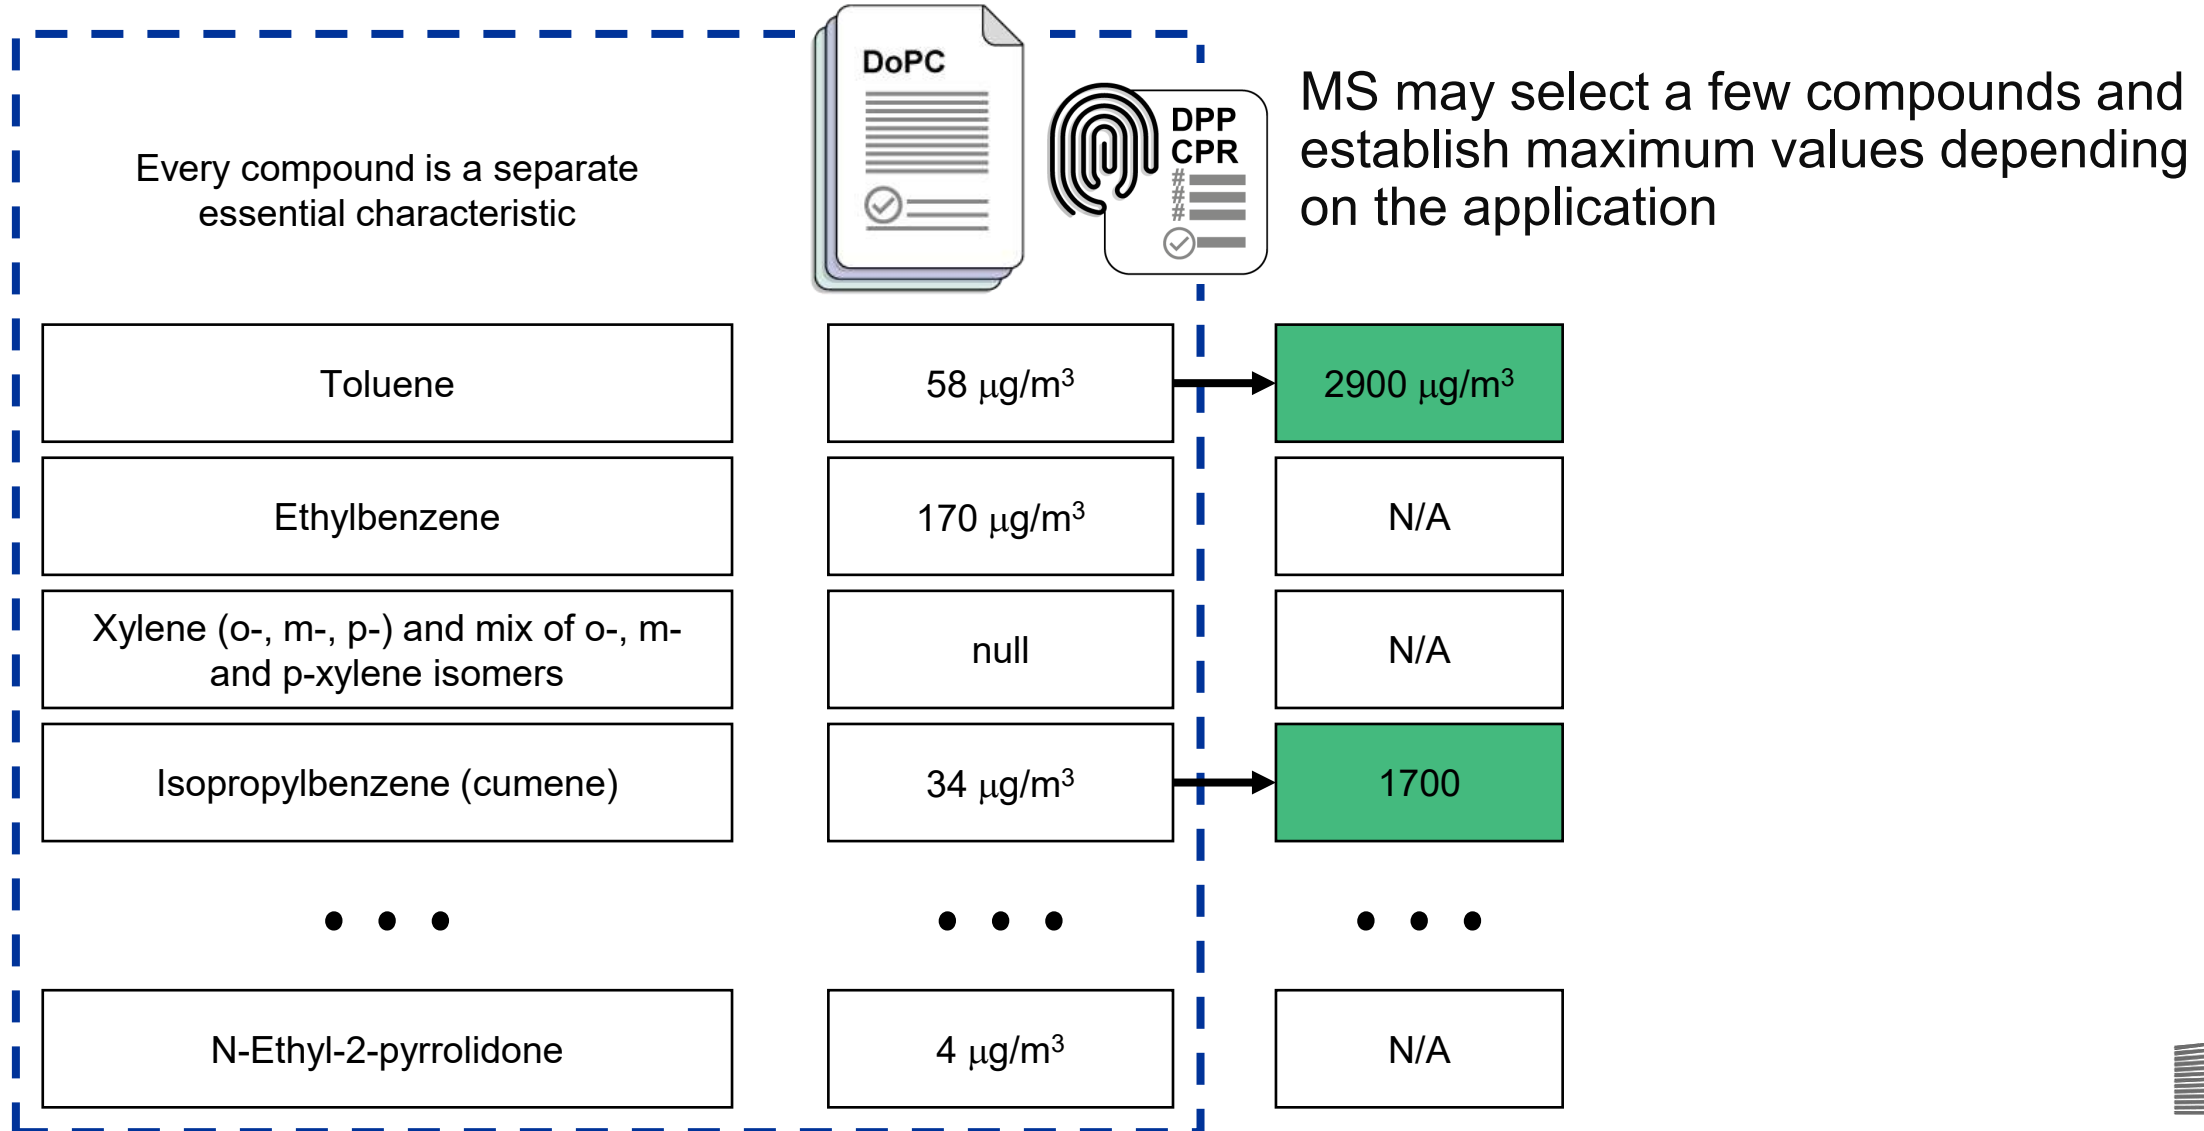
Every compound is a separate essential characteristic

DoPC

DPP
CPR
#
#
#

MS may select a few compounds and establish maximum values depending on the application

| | | |
|---|---|---|
| Toluene | 58 $\mu g/m^3$ | 2900 $\mu g/m^3$ |
| Ethylbenzene | 170 $\mu g/m^3$ | N/A |
| Xylene (o-, m-, p-) and mix of o-, m- and p-xylene isomers | null | N/A |
| Isopropylbenzene (cumene) | 34 $\mu g/m^3$ | 1700 |
| • • • | • • • | • • • |
| N-Ethyl-2-pyrrolidone | 4 $\mu g/m^3$ | N/A |